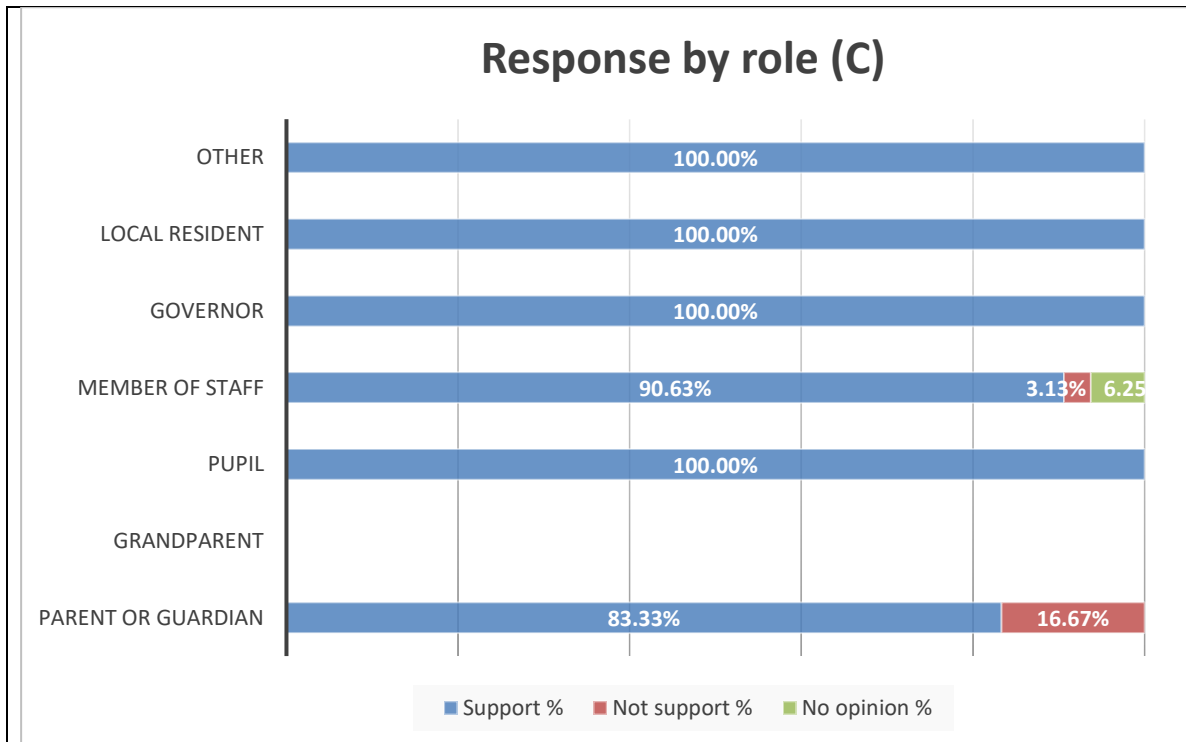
Response by role (C)

OTHER
100.00%

LOCAL RESIDENT
100.00%

GOVERNOR
100.00%

MEMBER OF STAFF
90.63%
3.13%
6.25

PUPIL
100.00%

GRANDPARENT

PARENT OR GUARDIAN
83.33%
16.67%

Support %
Not support %
No opinion %